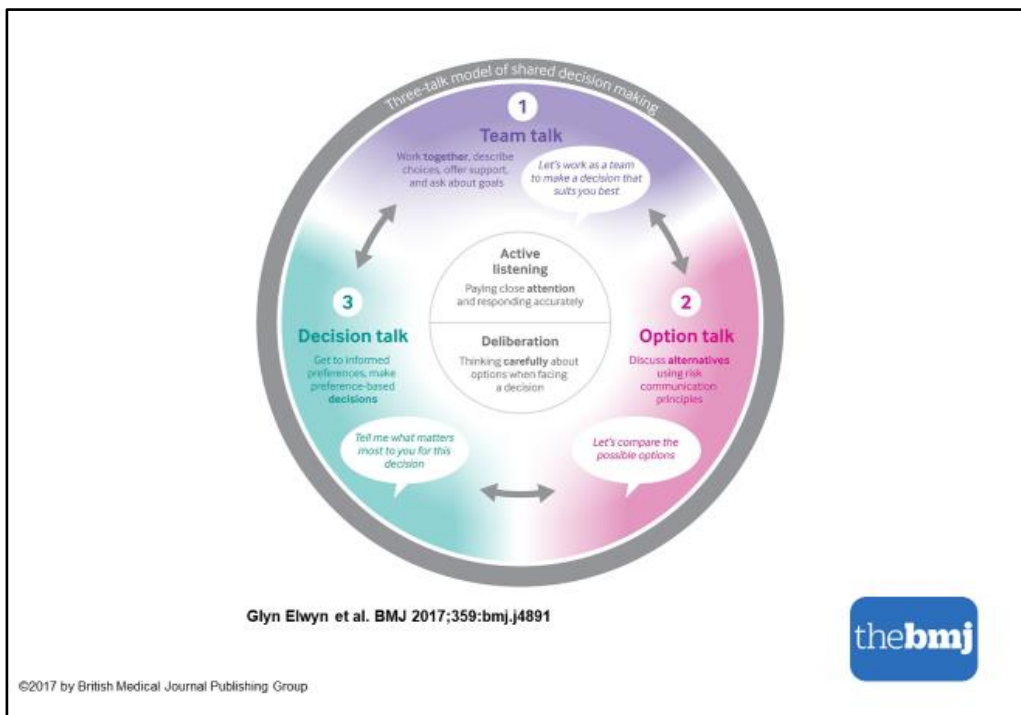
Three-talk model of shared decision making

1
Team talk

Work together, describe choices, offer support, and ask about goals

Let's work as a team to make a decision that suits you best

Active listening
Paying close attention and responding accurately

Deliberation
Thinking carefully about options when facing a decision

3
Decision talk

Get to informed preferences, make preference-based decisions

Tell me what matters most to you for this decision

2
Option talk

Discuss alternatives using risk communication principles

Let's compare the possible options

Glyn Elwyn et al. BMJ 2017;359:bmj.j4891

thebmj

©2017 by British Medical Journal Publishing Group